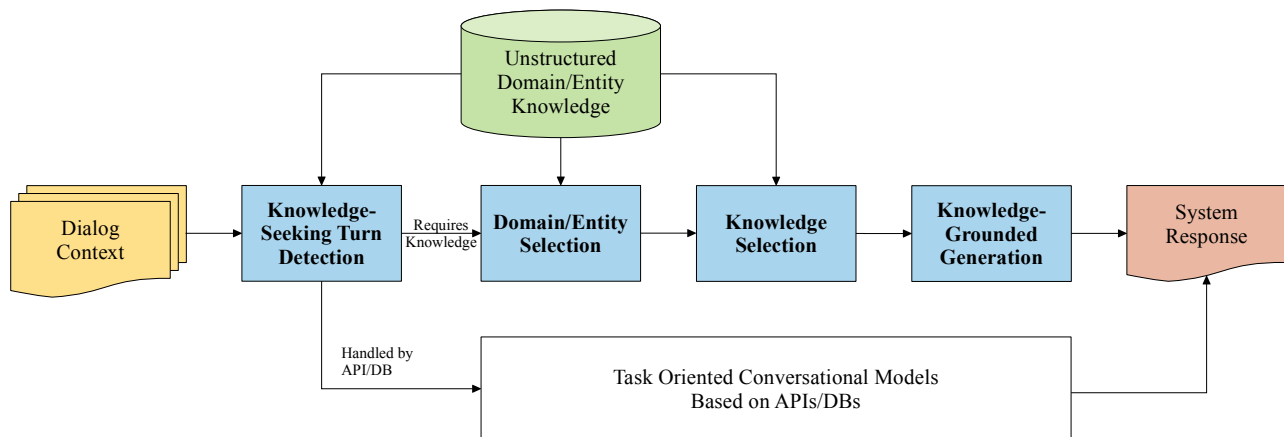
Unstructured Domain/Entity Knowledge

Dialog Context

Knowledge-Seeking Turn Detection

Requires Knowledge

Domain/Entity Selection

Knowledge Selection

Knowledge-Grounded Generation

System Response

Handled by API/DB

Task Oriented Conversational Models Based on APIs/DBs